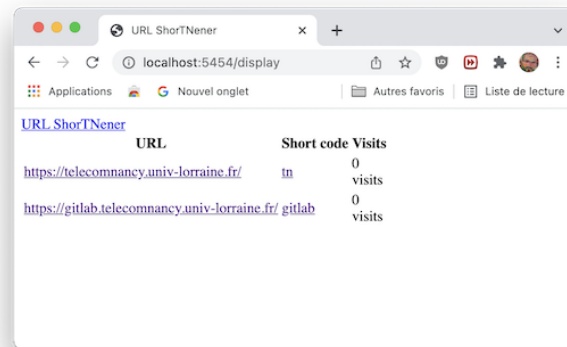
URL ShorTNener

localhost:5454/display

Applications

Nouvel onglet

Autres favoris

Liste de lecture

URL ShorTNener

| URL | Short code | Visits |
|---|---|---|
| https://telecomnancy.univ-lorraine.fr/ | tn | 0 visits |
| https://gitlab.telecomnancy.univ-lorraine.fr/ | gitlab | 0 visits |